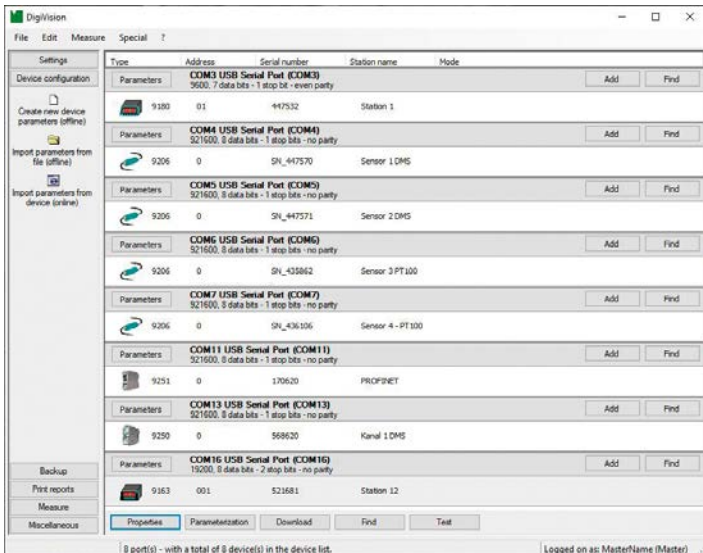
DigiVision

File Edit Measure Special ?

Settings

Device configuration

Create new device parameters (offline)

Import parameters from file (offline)

Import parameters from device (online)

Backup

Print reports

Measure

Miscellaneous

| Type | Address | Serial number | Station name | Mode | | |
|---|---|---|---|---|---|---|
| Parameters | COM3 USB Serial Port (COM3) 9600, 7 data bits - 1 stop bit - even parity | | | | Add | Find |
| 9180 | 01 | 447532 | Station 1 | | | |
| Parameters | COM4 USB Serial Port (COM4) 921600, 8 data bits - 1 stop bits - no parity | | | | Add | Find |
| 9206 | 0 | SN_447570 | Sensor 1 DMS | | | |
| Parameters | COM5 USB Serial Port (COM5) 921600, 8 data bits - 1 stop bits - no parity | | | | Add | Find |
| 9206 | 0 | SN_447571 | Sensor 2 DMS | | | |
| Parameters | COM6 USB Serial Port (COM6) 921600, 8 data bits - 1 stop bits - no parity | | | | Add | Find |
| 9206 | 0 | SN_435862 | Sensor 3 PT100 | | | |
| Parameters | COM7 USB Serial Port (COM7) 921600, 8 data bits - 1 stop bits - no parity | | | | Add | Find |
| 9206 | 0 | SN_436106 | Sensor 4 - PT100 | | | |
| Parameters | COM11 USB Serial Port (COM11) 921600, 8 data bits - 1 stop bits - no parity | | | | Add | Find |
| 9251 | 0 | 170620 | PROFINET | | | |
| Parameters | COM13 USB Serial Port (COM13) 921600, 8 data bits - 1 stop bits - no parity | | | | Add | Find |
| 9250 | 0 | 568620 | Kanal 1 DMS | | | |
| Parameters | COM16 USB Serial Port (COM16) 19200, 8 data bits - 2 stop bits - no parity | | | | Add | Find |
| 9163 | 001 | 521681 | Station 12 | | | |

Properties Parameterization Download Find Test

8 port(s) - with a total of 8 device(s) in the device list.

Logged on as: MasterName (Master)